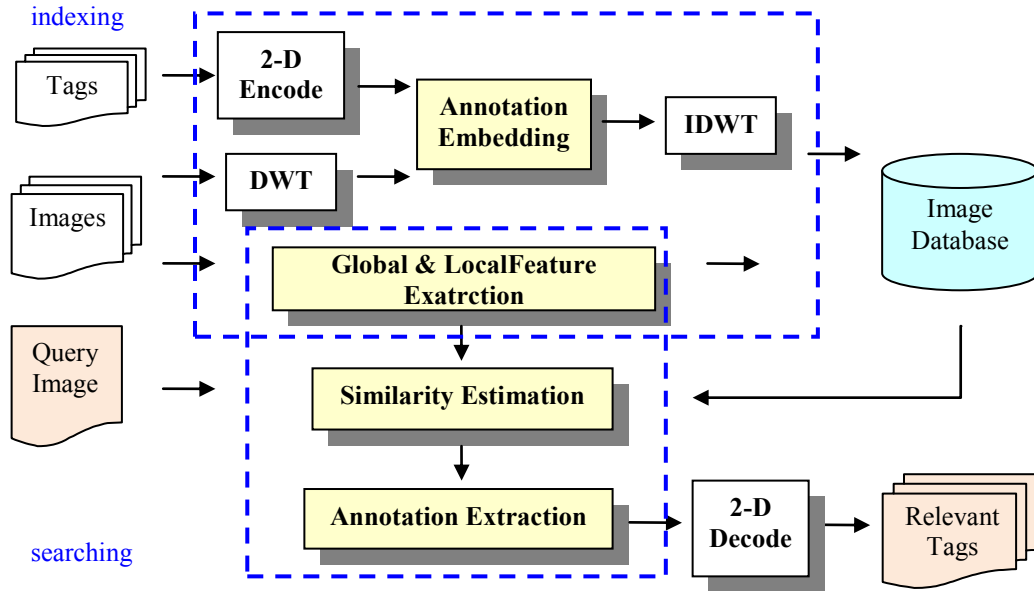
indexing

Tags

2-D Encode

Annotation Embedding

IDWT

Images

DWT

Image Database

Global & LocalFeature Exatrction

Query Image

Similarity Estimation

Annotation Extraction

2-D Decode

Relevant Tags

searching